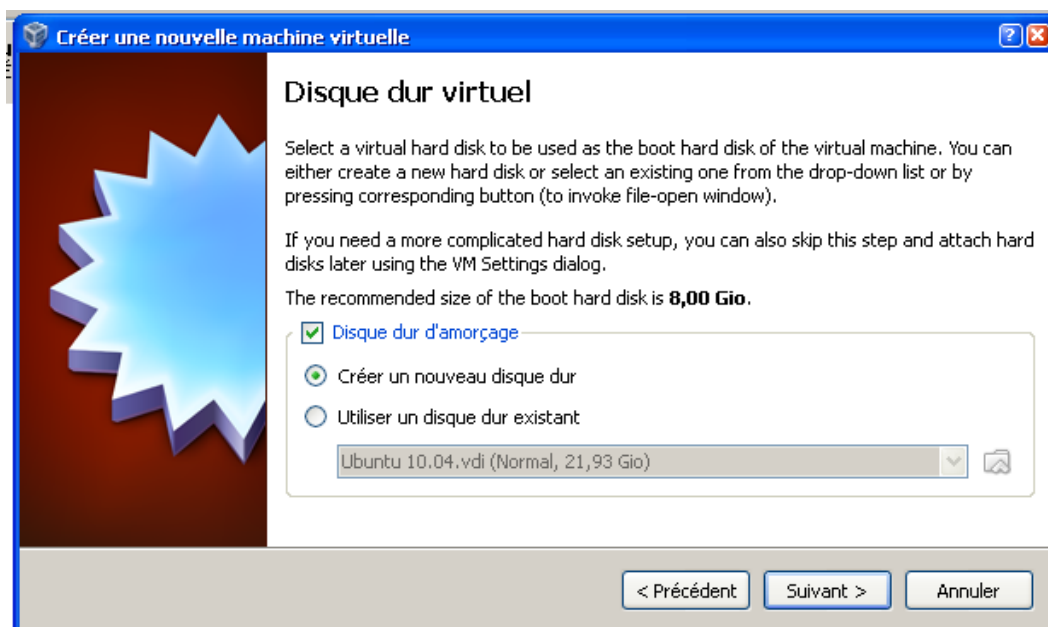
Créer une nouvelle machine virtuelle

Disque dur virtuel

Select a virtual hard disk to be used as the boot hard disk of the virtual machine. You can either create a new hard disk or select an existing one from the drop-down list or by pressing corresponding button (to invoke file-open window).

If you need a more complicated hard disk setup, you can also skip this step and attach hard disks later using the VM Settings dialog.

The recommended size of the boot hard disk is **8,00 Gio**.

Disque dur d'amorçage

Créer un nouveau disque dur

Utiliser un disque dur existant

Ubuntu 10.04.vdi (Normal, 21,93 Gio)

< Précédent

Suivant >

Annuler